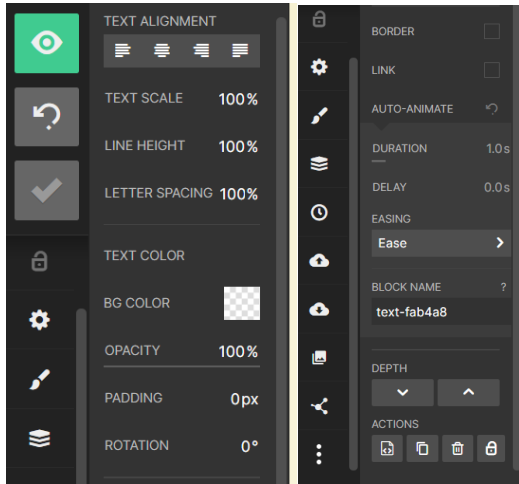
TEXT ALIGNMENT

TEXT SCALE 100%

LINE HEIGHT 100%

LETTER SPACING 100%

TEXT COLOR

BG COLOR

OPACITY 100%

PADDING 0px

ROTATION 0°

BORDER

LINK

AUTO-ANIMATE

DURATION 1.0s

DELAY 0.0s

EASING

Ease

BLOCK NAME ?

text-fab4a8

DEPTH

ACTIONS